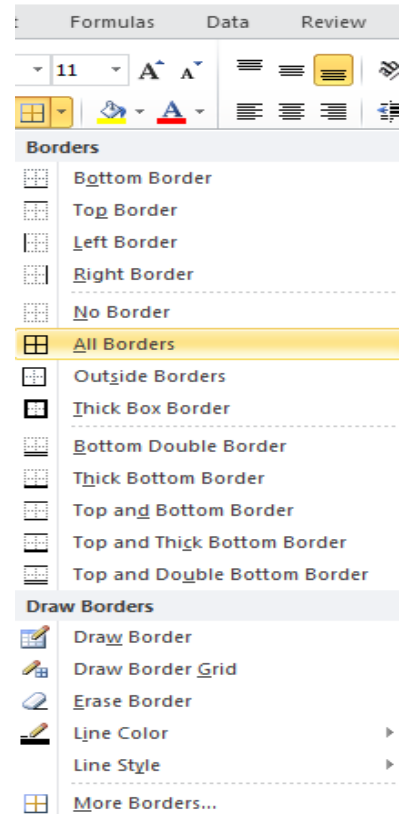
t Formulas Data Review

11

Borders

Bottom Border

Top Border

Left Border

Right Border

No Border

All Borders

Outside Borders

Thick Box Border

Bottom Double Border

Thick Bottom Border

Top and Bottom Border

Top and Thick Bottom Border

Top and Double Bottom Border

Draw Borders

Draw Border

Draw Border Grid

Erase Border

Line Color

Line Style

More Borders...